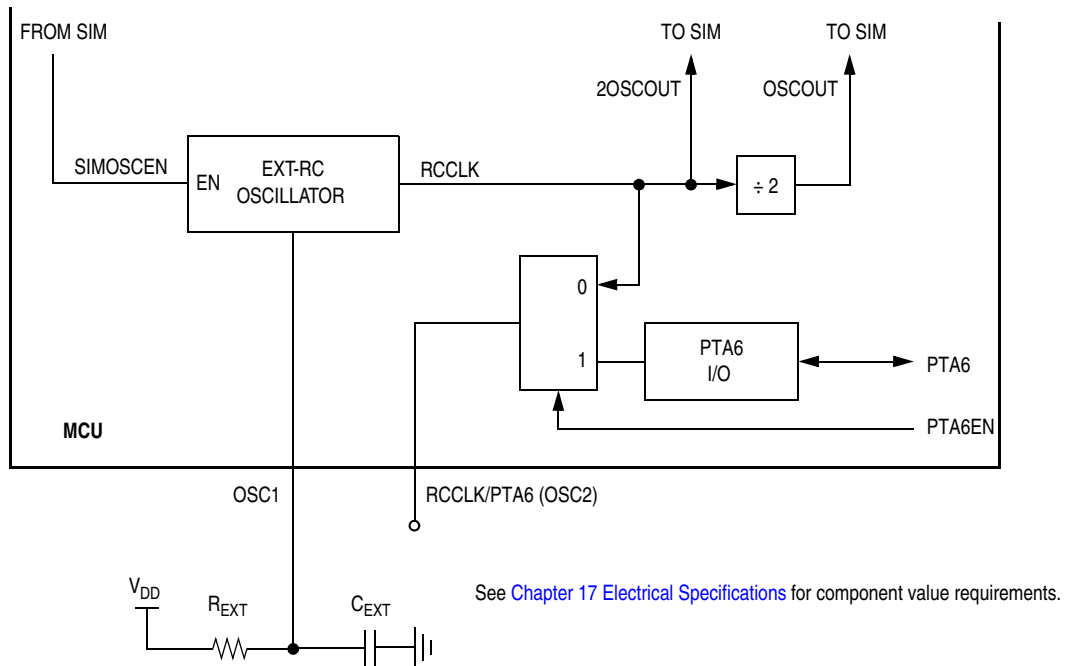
FROM SIM

TO SIM

TO SIM

2OSCOUT

OSCOUT

SIMOSCEN

EN

EXT-RC OSCILLATOR

RCCLK

$\div 2$

0

1

PTA6 I/O

PTA6

MCU

PTA6EN

OSC1

RCCLK/PTA6 (OSC2)

$V_{DD}$

$R_{EXT}$

$C_{EXT}$

See Chapter 17 Electrical Specifications for component value requirements.